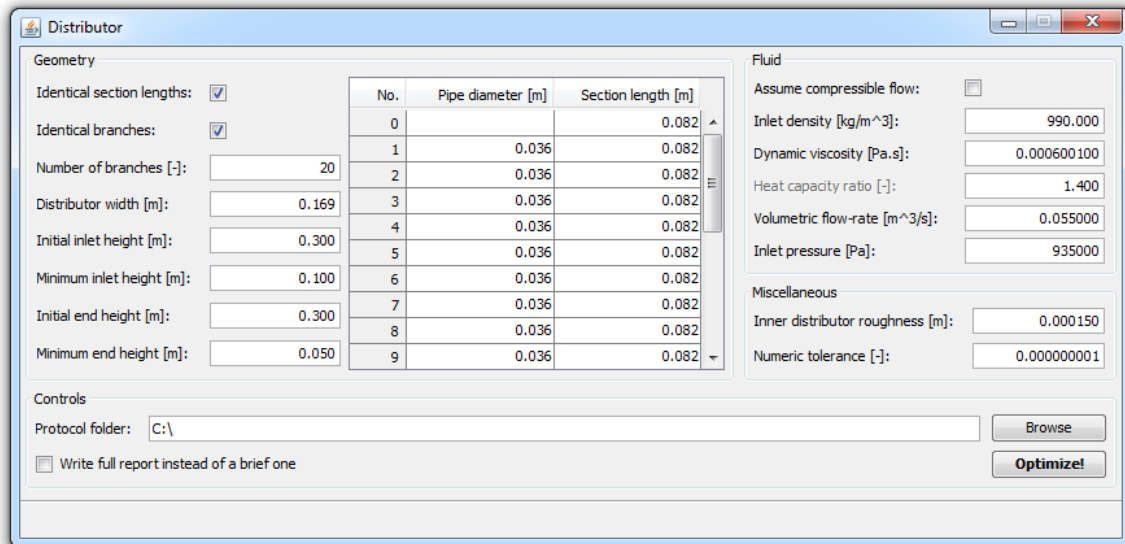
Distributor

Geometry

Identical section lengths:

Identical branches:

Number of branches [-]: 20

Distributor width [m]: 0.169

Initial inlet height [m]: 0.300

Minimum inlet height [m]: 0.100

Initial end height [m]: 0.300

Minimum end height [m]: 0.050

| No. | Pipe diameter [m] | Section length [m] |
|---|---|---|
| 0 | | 0.082 |
| 1 | 0.036 | 0.082 |
| 2 | 0.036 | 0.082 |
| 3 | 0.036 | 0.082 |
| 4 | 0.036 | 0.082 |
| 5 | 0.036 | 0.082 |
| 6 | 0.036 | 0.082 |
| 7 | 0.036 | 0.082 |
| 8 | 0.036 | 0.082 |
| 9 | 0.036 | 0.082 |

Fluid

Assume compressible flow:

Inlet density [kg/m^3]: 990.000

Dynamic viscosity [Pa.s]: 0.000600100

Heat capacity ratio [-]: 1.400

Volumetric flow-rate [m^3/s]: 0.055000

Inlet pressure [Pa]: 935000

Miscellaneous

Inner distributor roughness [m]: 0.000150

Numeric tolerance [-]: 0.000000001

Controls

Protocol folder: C:\

Browse

Write full report instead of a brief one

Optimize!